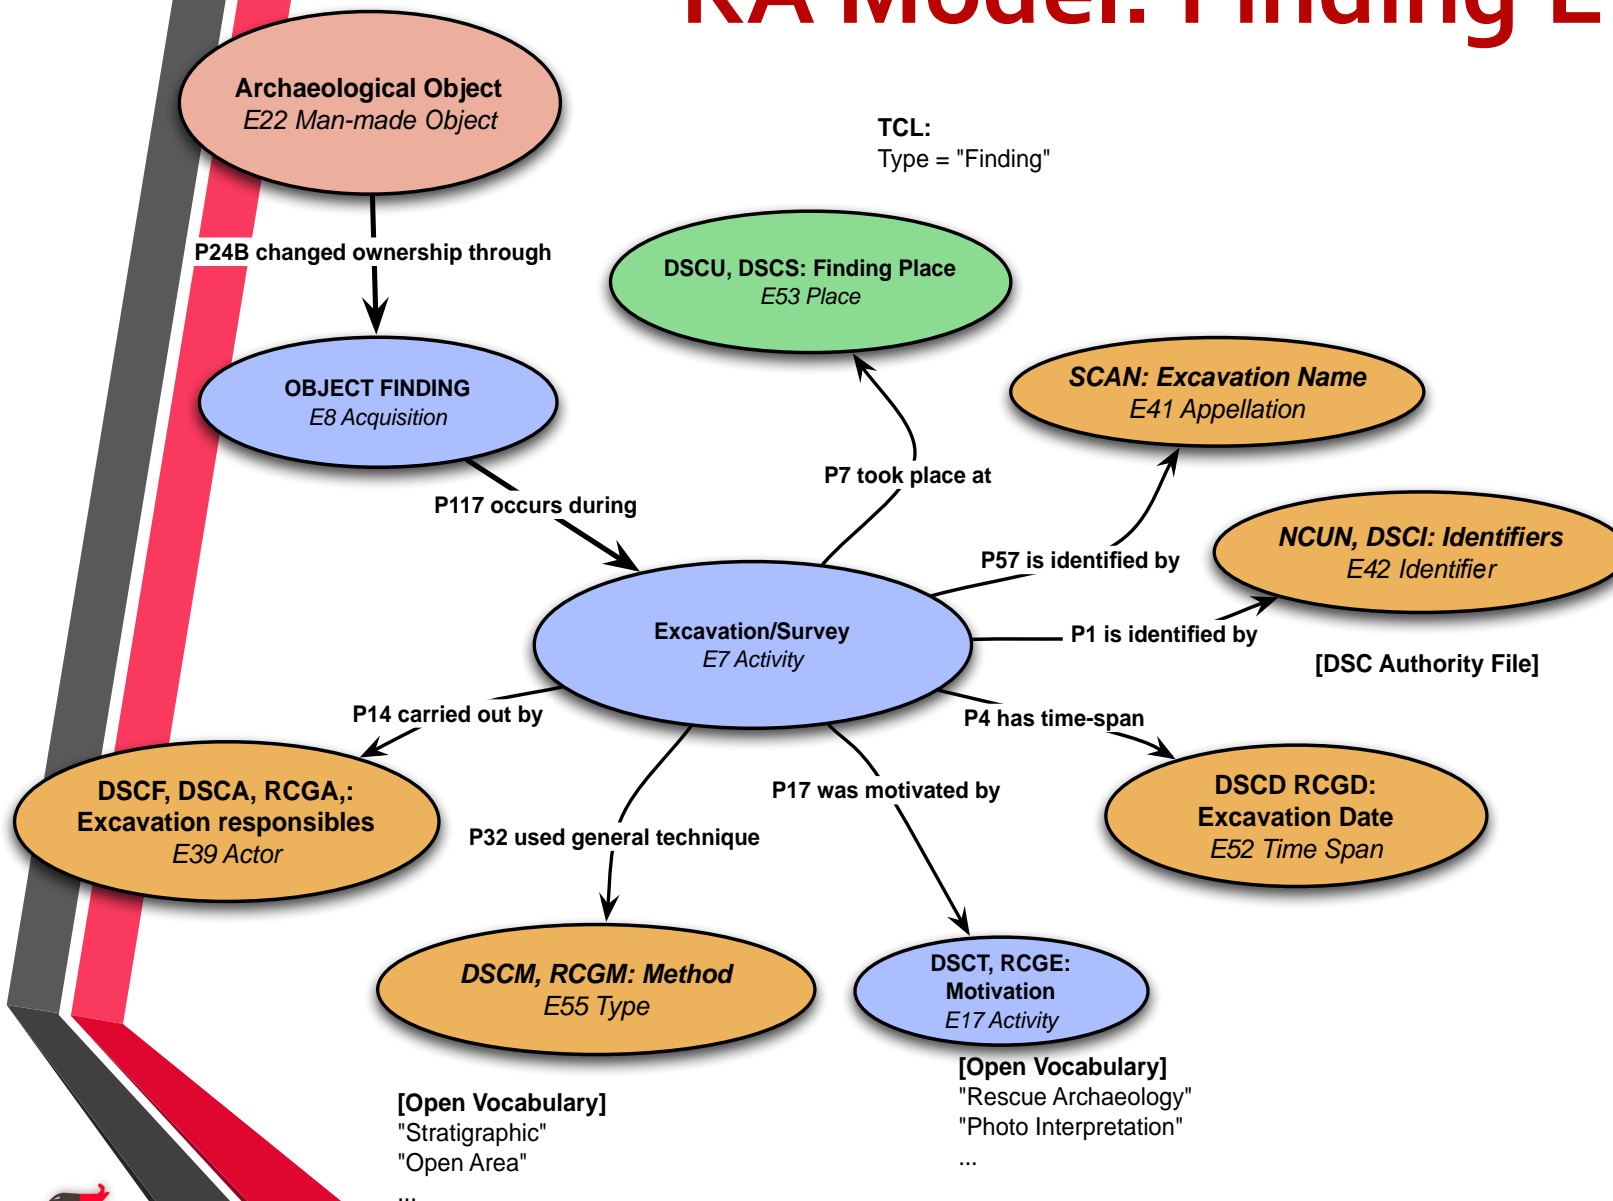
KA Model: Finding E

Archaeological Object
E22 Man-made Object

TCL:
Type = "Finding"

P24B changed ownership through

DSCU, DSCS: Finding Place
E53 Place

OBJECT FINDING
E8 Acquisition

SCAN: Excavation Name
E41 Appellation

P7 took place at

P117 occurs during

P57 is identified by

NCUN, DSCI: Identifiers
E42 Identifier

Excavation/Survey
E7 Activity

P1 is identified by

[DSC Authority File]

P14 carried out by

P4 has time-span

DSCF, DSCA, RCGA,:
Excavation responsibles
E39 Actor

P17 was motivated by

DSCD RCGD:
Excavation Date
E52 Time Span

P32 used general technique

DSCM, RCGM: Method
E55 Type

DSCT, RCGE:
Motivation
E17 Activity

[Open Vocabulary]
"Rescue Archaeology"
"Photo Interpretation"
...

[Open Vocabulary]
"Stratigraphic"
"Open Area"
...